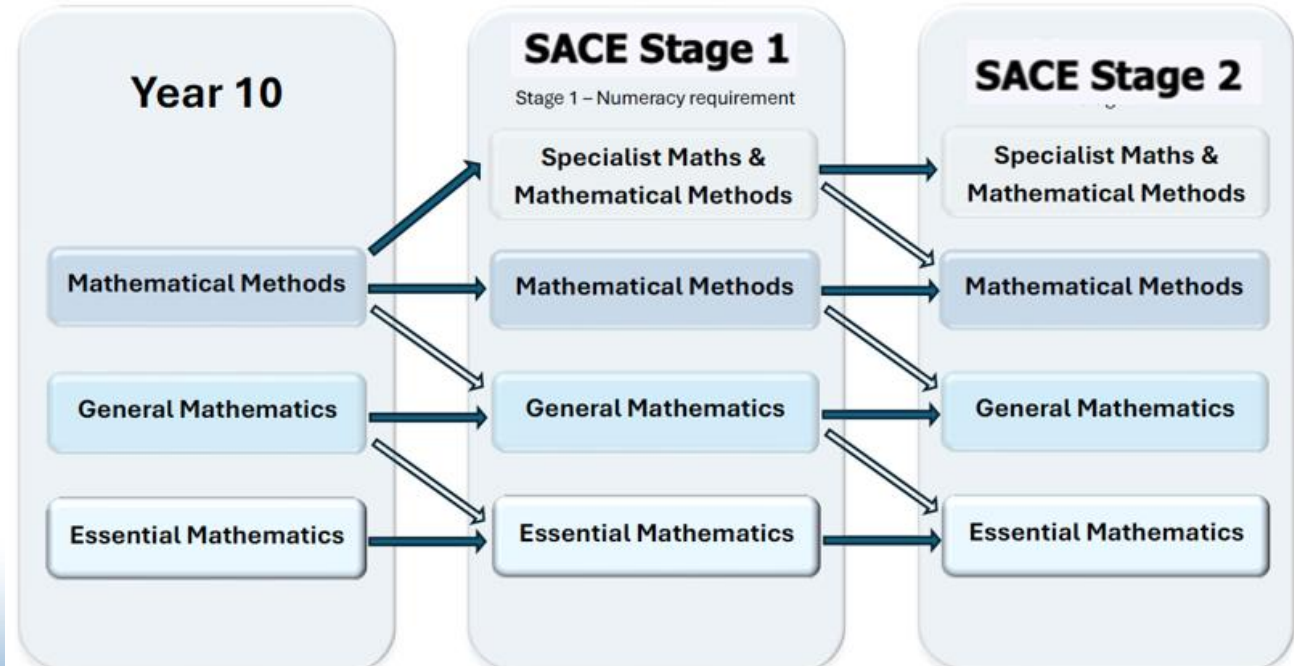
Year 10

Mathematical Methods

General Mathematics

Essential Mathematics

SACE Stage 1

Stage 1 – Numeracy requirement

Specialist Maths & Mathematical Methods

Mathematical Methods

General Mathematics

Essential Mathematics

SACE Stage 2

Specialist Maths & Mathematical Methods

Mathematical Methods

General Mathematics

Essential Mathematics